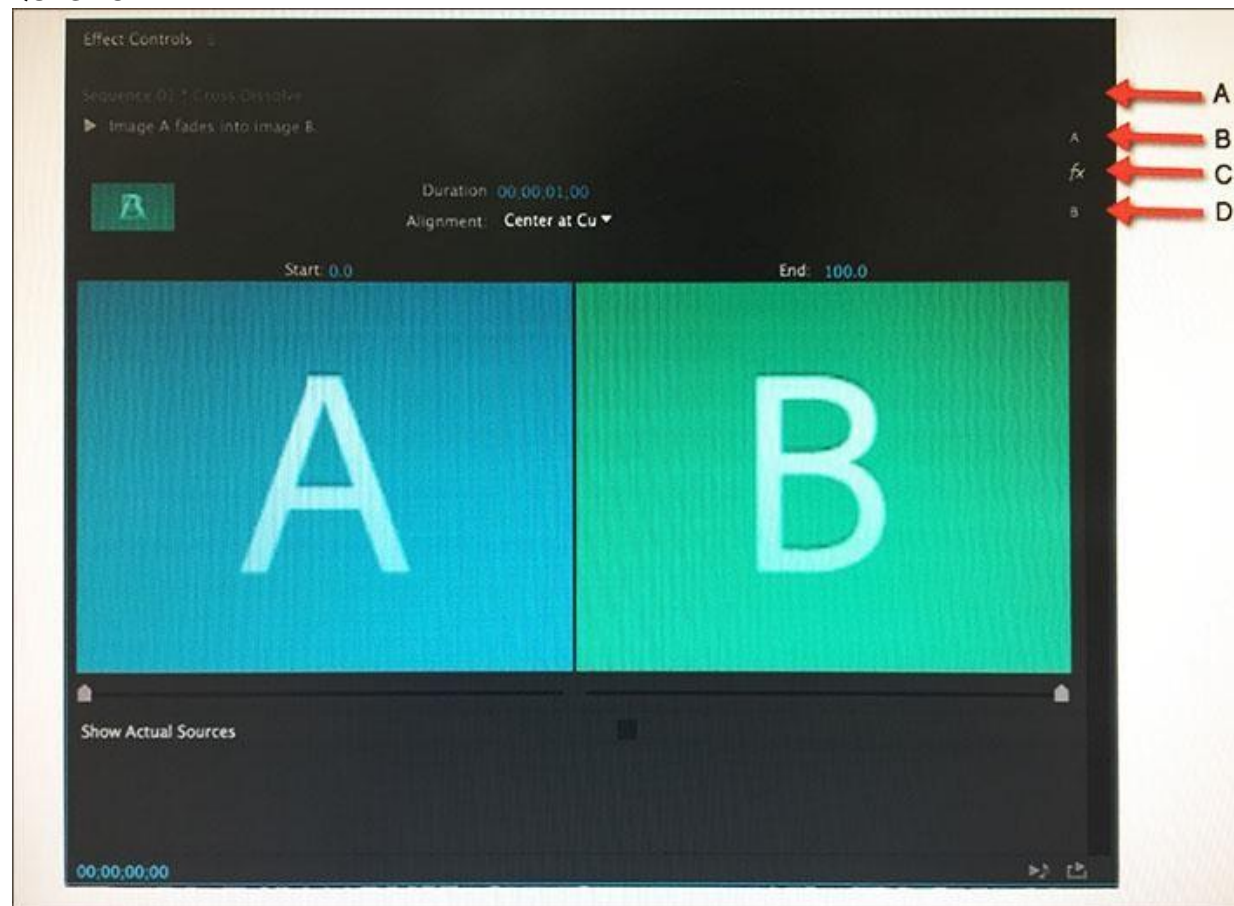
Effect Controls ≡

Sequence 01 * Cross Dissolve

▶ Image A fades into image B.

A

B

C

D

A

$fx$

B

Duration 00;00;01;00

Alignment: Center at Cu ▾

Start: 0.0

End: 100.0

A

B

Show Actual Sources

00;00;00;00